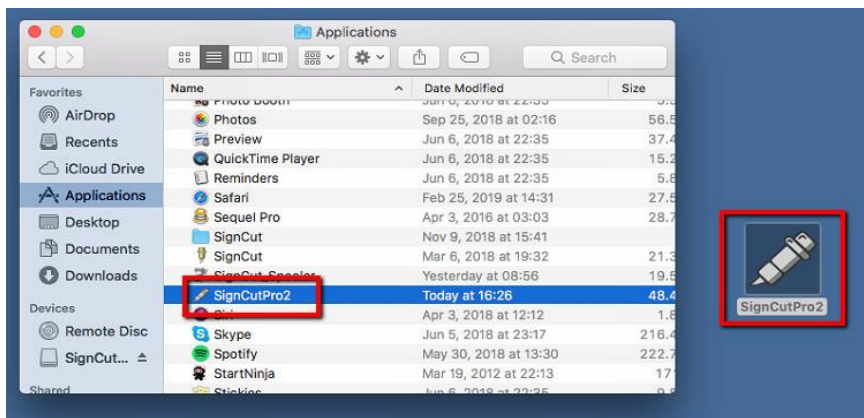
Applications

Search

Favorites
AirDrop
Recents
iCloud Drive
Applications
Desktop
Documents
Downloads
Devices
Remote Disc
SignCut...
Shared

| Name | Date Modified | Size |
|---|---|---|
| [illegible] | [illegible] | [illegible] |
| Photos | Sep 25, 2018 at 02:16 | 56.5 |
| Preview | Jun 6, 2018 at 22:35 | 37.4 |
| QuickTime Player | Jun 6, 2018 at 22:35 | 15.2 |
| Reminders | Jun 6, 2018 at 22:35 | 5.8 |
| Safari | Feb 25, 2019 at 14:31 | 27.5 |
| Sequel Pro | Apr 3, 2016 at 03:03 | 28.7 |
| SignCut | Nov 9, 2018 at 15:41 | |
| SignCut | Mar 6, 2018 at 19:32 | 21.3 |
| SignCut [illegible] | Yesterday at 08:56 | 19.5 |
| SignCutPro2 | Today at 16:26 | 48.4 |
| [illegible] | Apr 3, 2018 at 12:12 | 1.8 |
| Skype | Jun 5, 2018 at 23:17 | 216.4 |
| Spotify | May 30, 2018 at 13:30 | 222.7 |
| StartNinja | Mar 19, 2012 at 22:13 | 17 |
| Stickies | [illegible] | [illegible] |

SignCutPro2